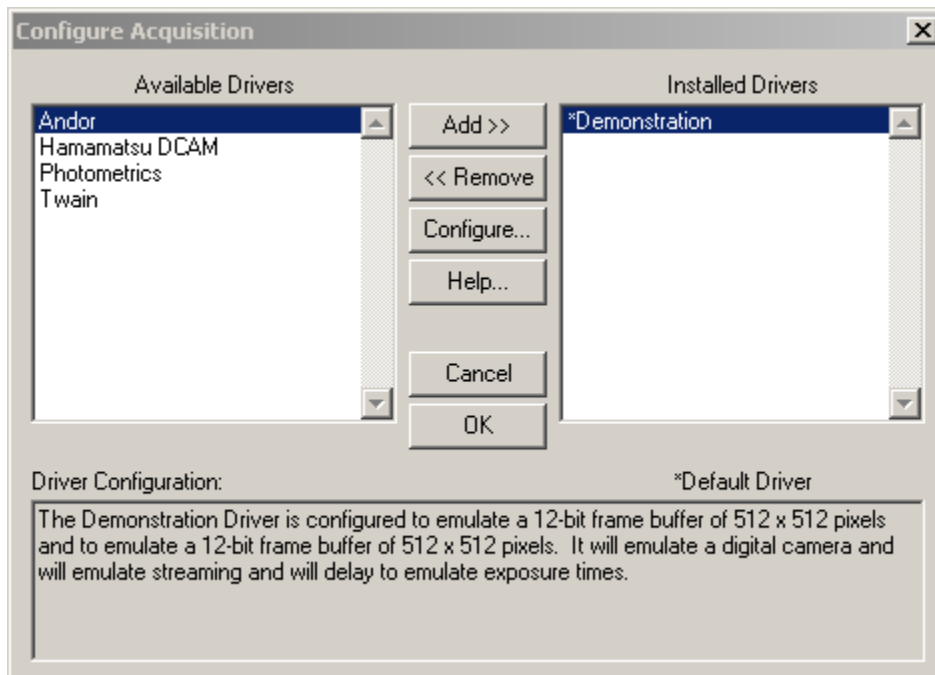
Configure Acquisition

Available Drivers

Andor
Hamamatsu DCAM
Photometrics
Twain

Add >>

<< Remove

Configure...

Help...

Cancel

OK

Installed Drivers

*Demonstration

Driver Configuration:

*Default Driver

The Demonstration Driver is configured to emulate a 12-bit frame buffer of 512 x 512 pixels and to emulate a 12-bit frame buffer of 512 x 512 pixels. It will emulate a digital camera and will emulate streaming and will delay to emulate exposure times.